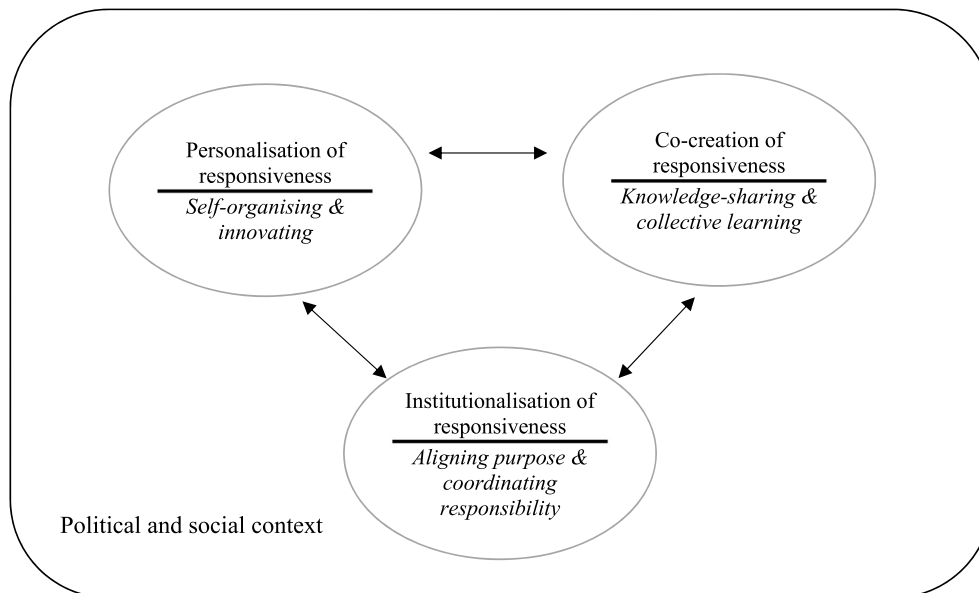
Personalisation of responsiveness

Self-organising & innovating

Co-creation of responsiveness

Knowledge-sharing & collective learning

Institutionalisation of responsiveness

Aligning purpose & coordinating responsibility

Political and social context